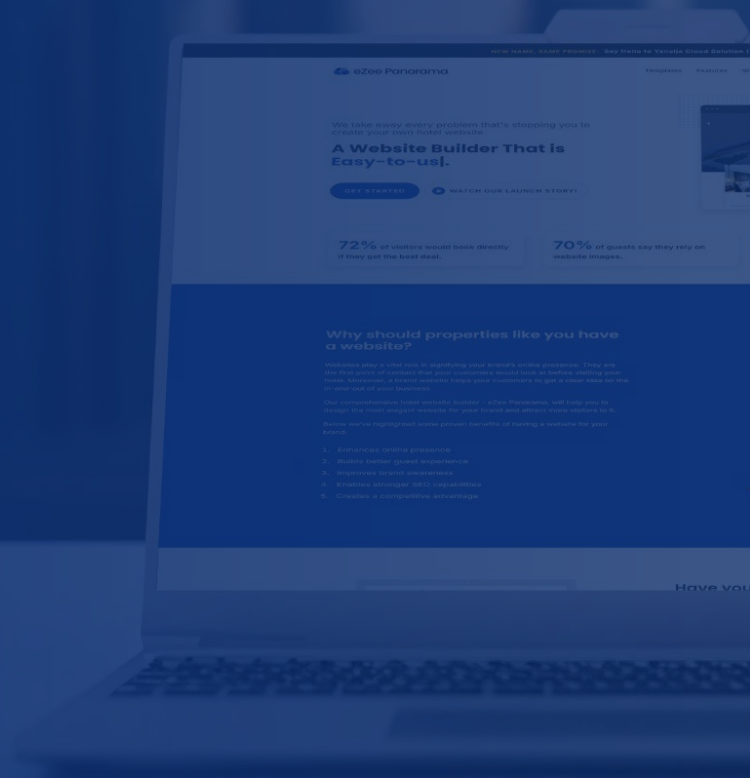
NEW NAME, SAME PROMISE · Say Hello to Yanolja Cloud Solution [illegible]

eZee Panorama

Templates Features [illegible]

We take away every problem that's stopping you to create your own hotel website

A Website Builder That is Easy-to-us|.

GET STARTED

WATCH OUR LAUNCH STORY

72% of visitors would book directly if they get the best deal.

70% of guests say they rely on website images.

Why should properties like you have a website?

Websites play a vital role in signifying your brand's online presence. They are the first point of contact that your customers would look at before visiting your hotel. Moreover, a brand website helps your customers to get a clear idea on the in-and-out of your business.

Our comprehensive hotel website builder - eZee Panorama, will help you to design the most elegant website for your brand and attract more visitors to it.

Below we've highlighted some proven benefits of having a website for your brand.

1. Enhances online presence
2. Builds better guest experience
3. Improves brand awareness
4. Enables stronger SEO capabilities
5. Creates a competitive advantage

Have you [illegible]